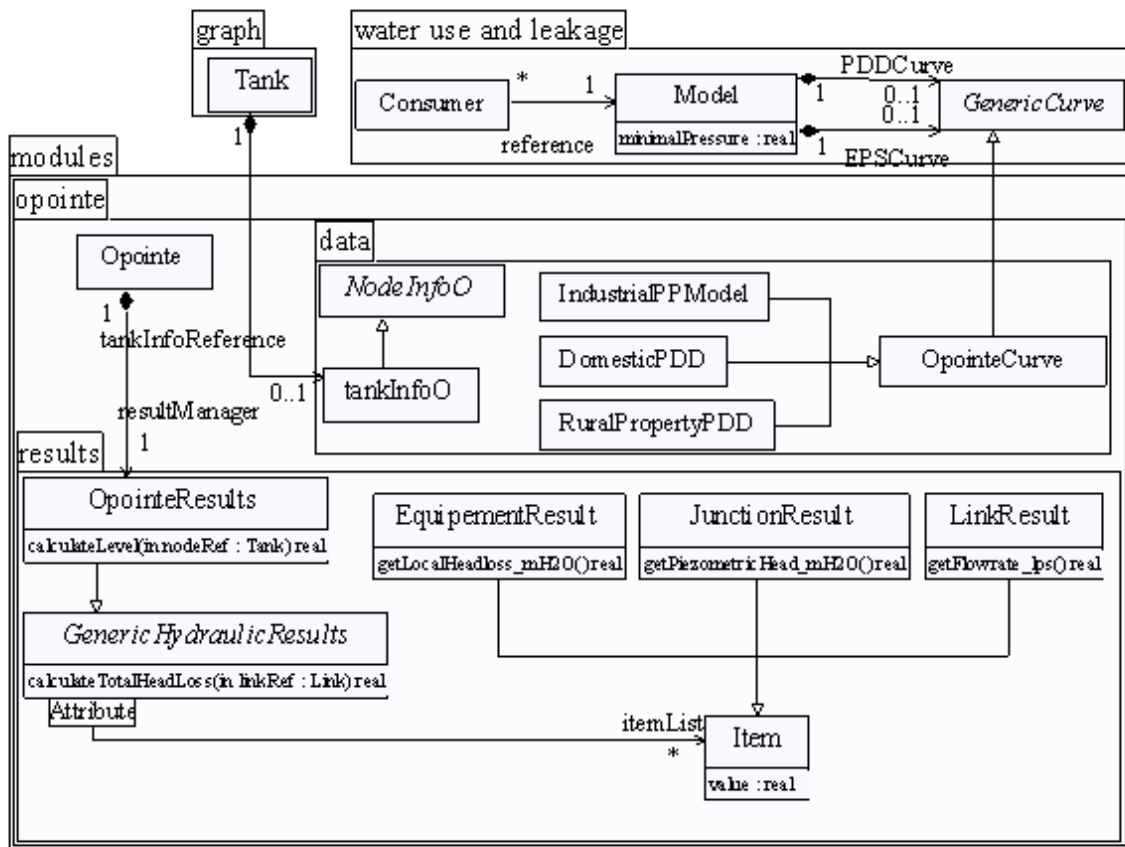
graph

Tank

water use and leakage

Consumer

*

1

Model

minimalPressure : real

reference

1

PDDCurve

0..1

0..1

1

EPSCurve

GenericCurve

modules

opointe

Opointe

1

tankInfoReference

data

NodeInfoO

0..1

tankInfoO

IndustrialPPModel

DomesticPDD

RuralPropertyPDD

OpointeCurve

resultManager

1

results

OpointeResults

calculateLevel(in nodeRef : Tank) real

GenericHydraulicResults

calculateTotalHeadLoss(in linkRef : Link) real

Attribute

EquipementResult

getLocalHeadloss_mH2O() real

JunctionResult

getPiezometricHead_mH2O() real

LinkResult

getFlowrate_lps() real

itemList

*

Item

value : real